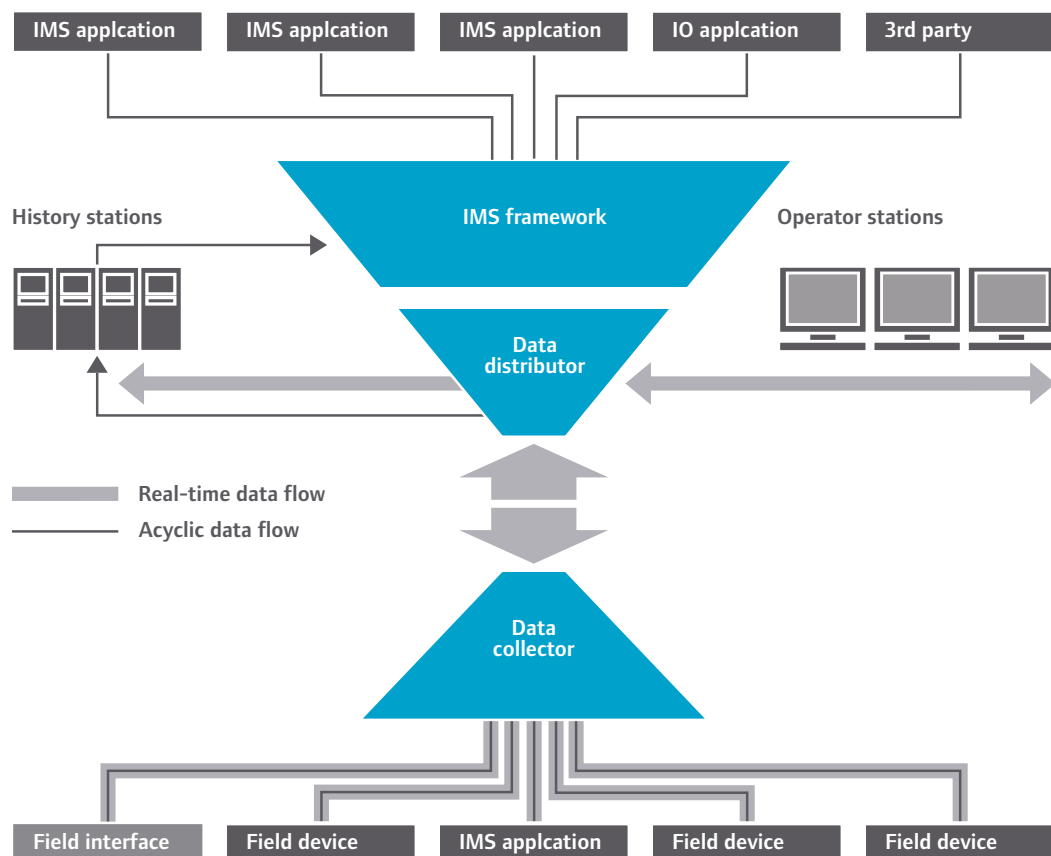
IMS applcation
IMS applcation
IMS applcation
IO applcation
3rd party

History stations
IMS framework
Operator stations

Data distributor

Real-time data flow
Acyclic data flow

Data collector

Field interface
Field device
IMS applcation
Field device
Field device